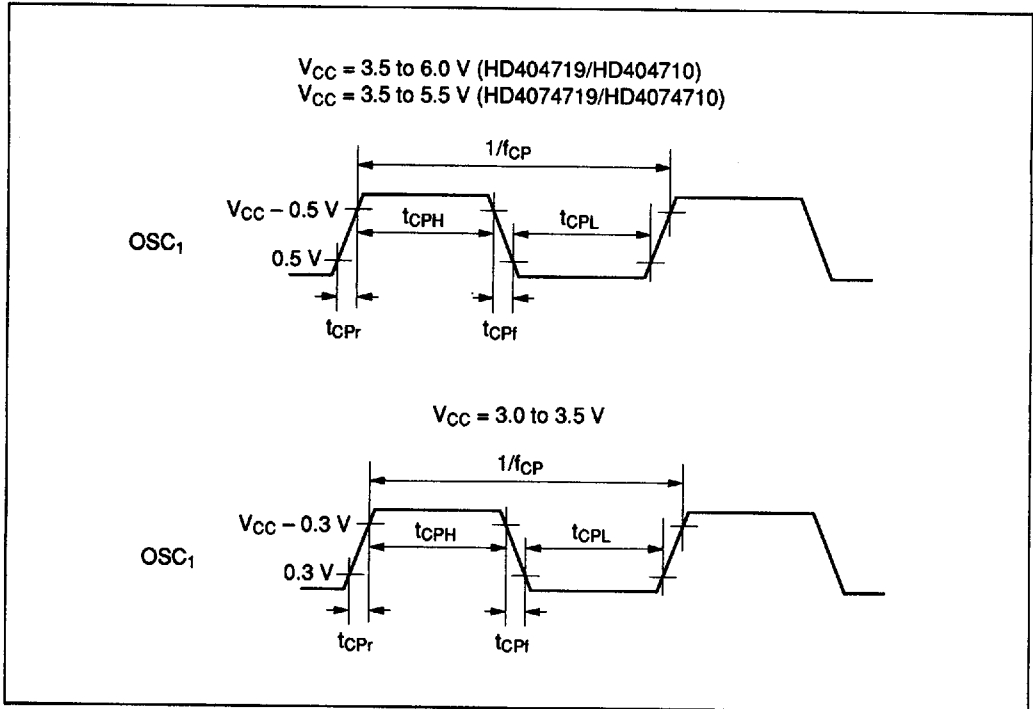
$V_{CC}$ = 3.5 to 6.0 V (HD404719/HD404710)
$V_{CC}$ = 3.5 to 5.5 V (HD4074719/HD4074710)

$1/f_{CP}$

$V_{CC} - 0.5$ V

$t_{CPH}$

$t_{CPL}$

$OSC_1$

0.5 V

$t_{CPr}$

$t_{CPf}$

$V_{CC}$ = 3.0 to 3.5 V

$1/f_{CP}$

$V_{CC} - 0.3$ V

$t_{CPH}$

$t_{CPL}$

$OSC_1$

0.3 V

$t_{CPr}$

$t_{CPf}$